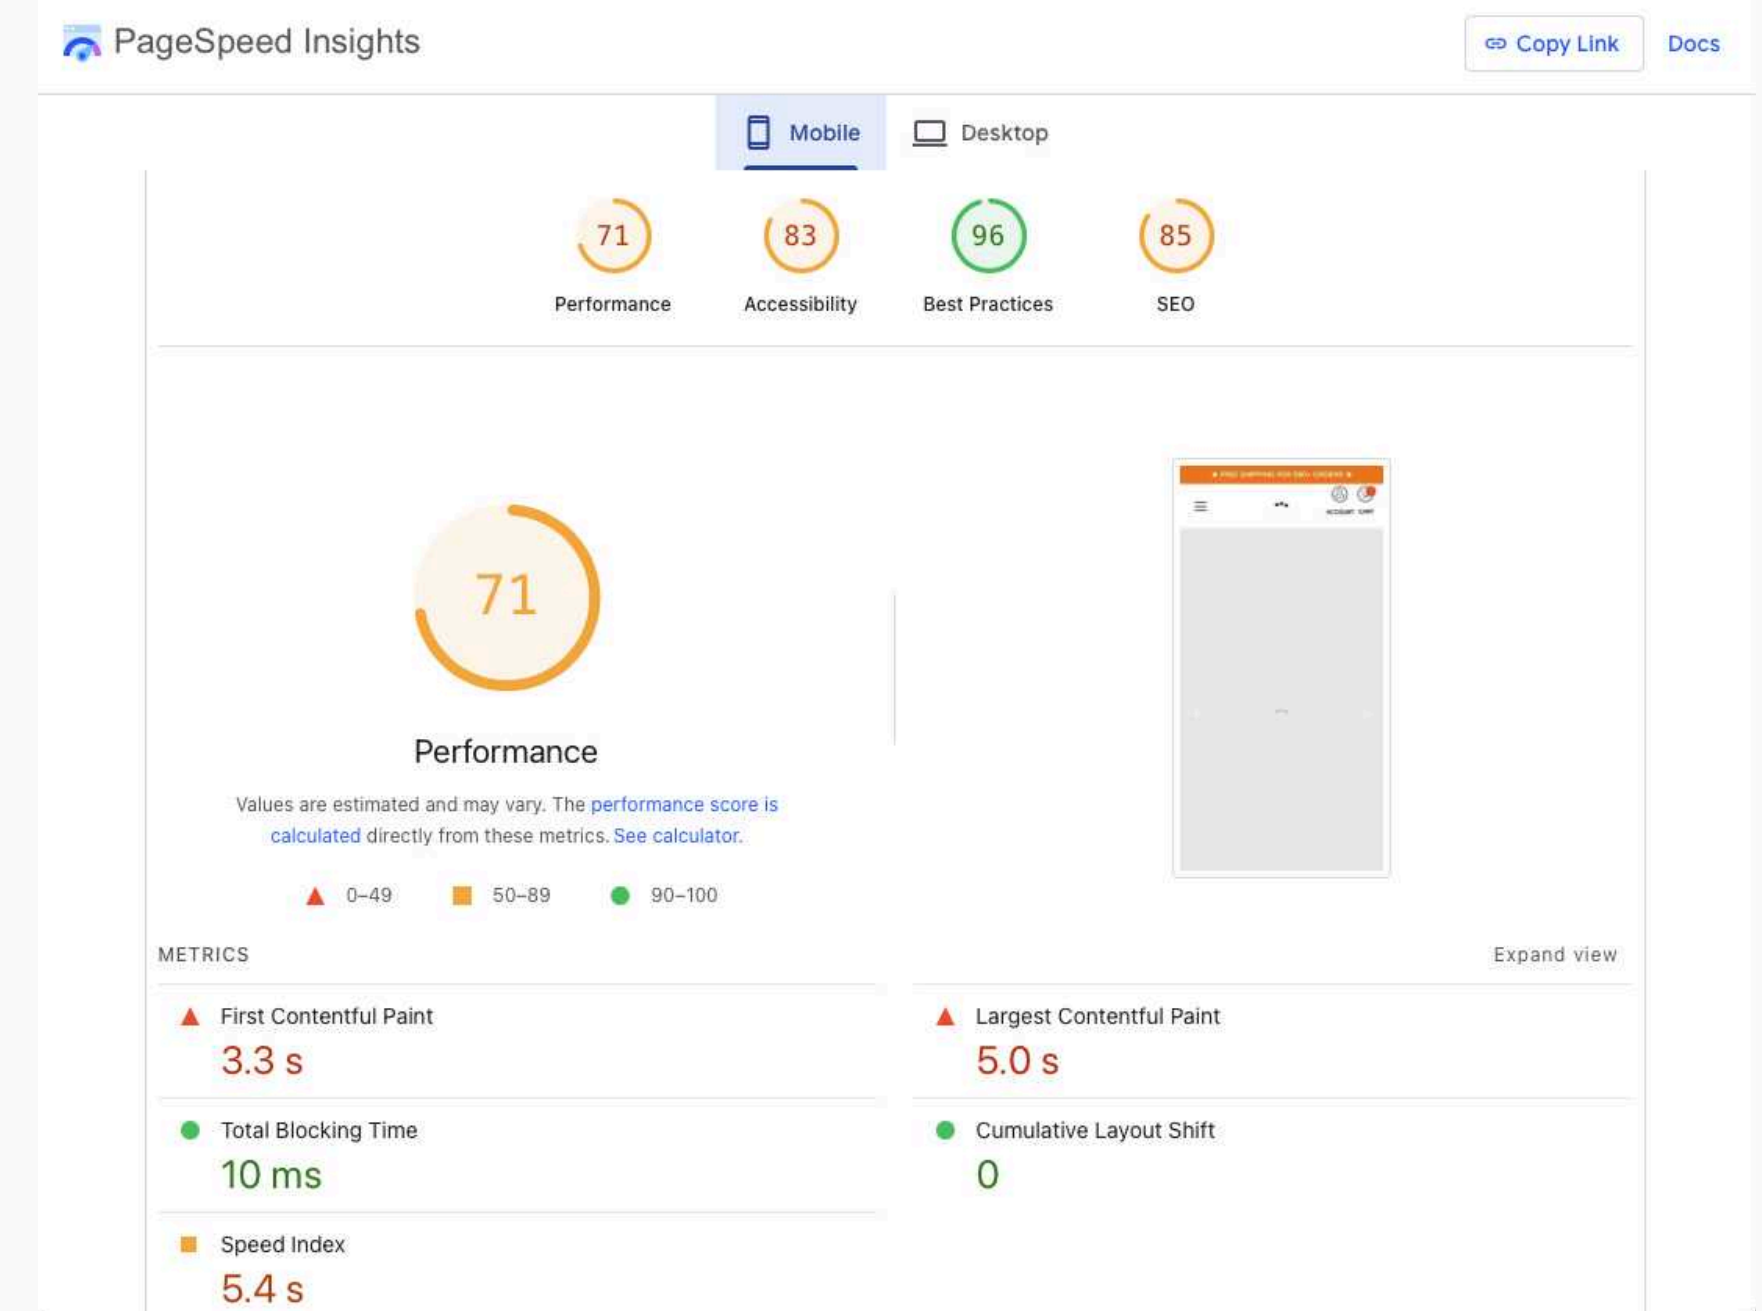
PageSpeed Insights

Copy Link

Docs

Mobile

Desktop

71
Performance

83
Accessibility

96
Best Practices

85
SEO

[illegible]

71

Performance

Values are estimated and may vary. The performance score is calculated directly from these metrics. See calculator.

0–49

50–89

90–100

METRICS

Expand view

First Contentful Paint
3.3 s

Largest Contentful Paint
5.0 s

Total Blocking Time
10 ms

Cumulative Layout Shift
0

Speed Index
5.4 s